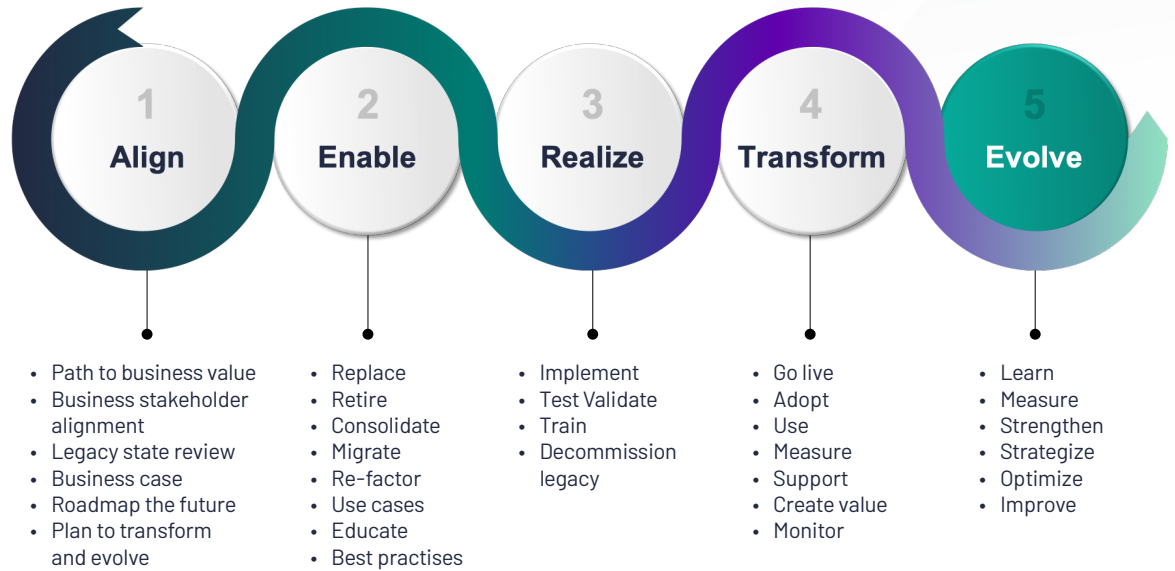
1
Align

2
Enable

3
Realize

4
Transform

5
Evolve

• Path to business value
• Business stakeholder alignment
• Legacy state review
• Business case
• Roadmap the future
• Plan to transform and evolve

• Replace
• Retire
• Consolidate
• Migrate
• Re-factor
• Use cases
• Educate
• Best practises

• Implement
• Test Validate
• Train
• Decommission legacy

• Go live
• Adopt
• Use
• Measure
• Support
• Create value
• Monitor

• Learn
• Measure
• Strengthen
• Strategize
• Optimize
• Improve